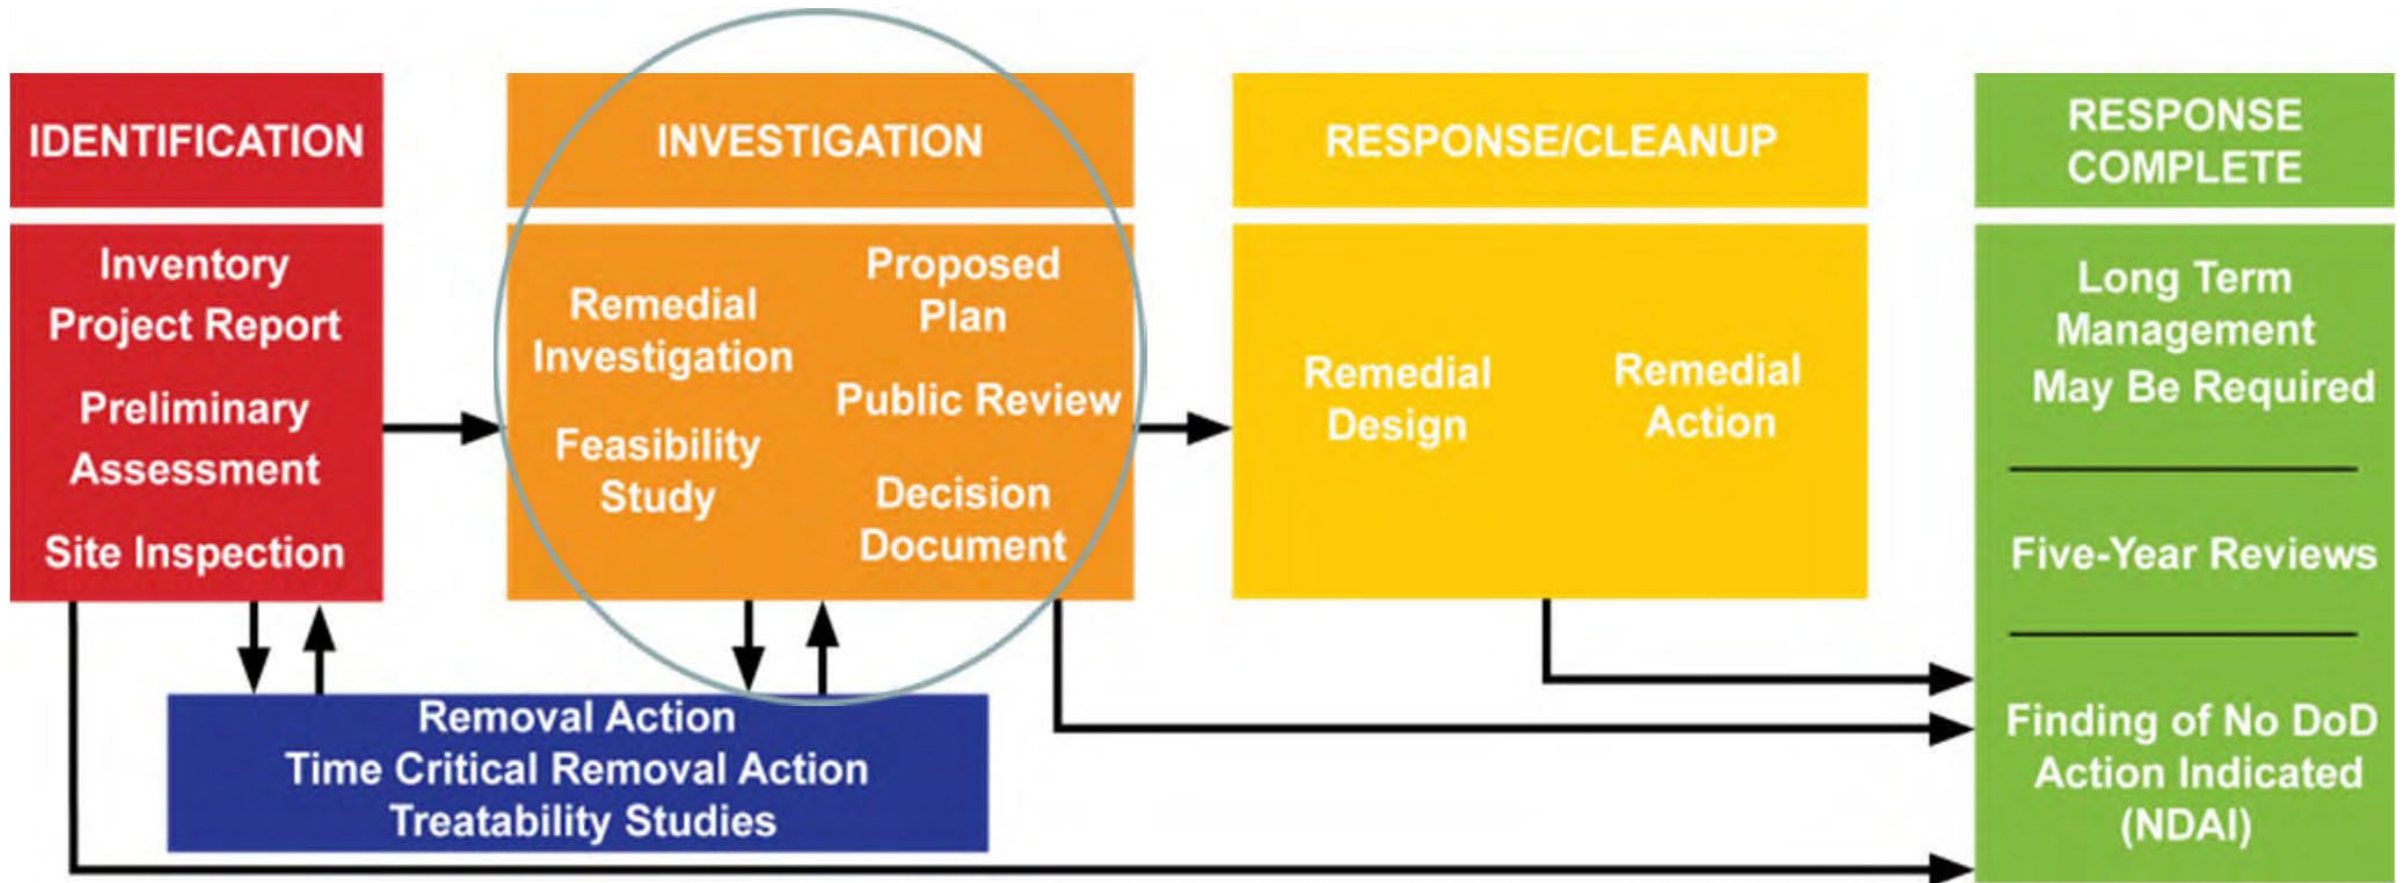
IDENTIFICATION

Inventory Project Report

Preliminary Assessment

Site Inspection

INVESTIGATION

Remedial Investigation

Feasibility Study

Proposed Plan

Public Review

Decision Document

RESPONSE/CLEANUP

Remedial Design

Remedial Action

RESPONSE COMPLETE

Long Term Management May Be Required

Five-Year Reviews

Finding of No DoD Action Indicated (NDAI)

Removal Action
Time Critical Removal Action
Treatability Studies